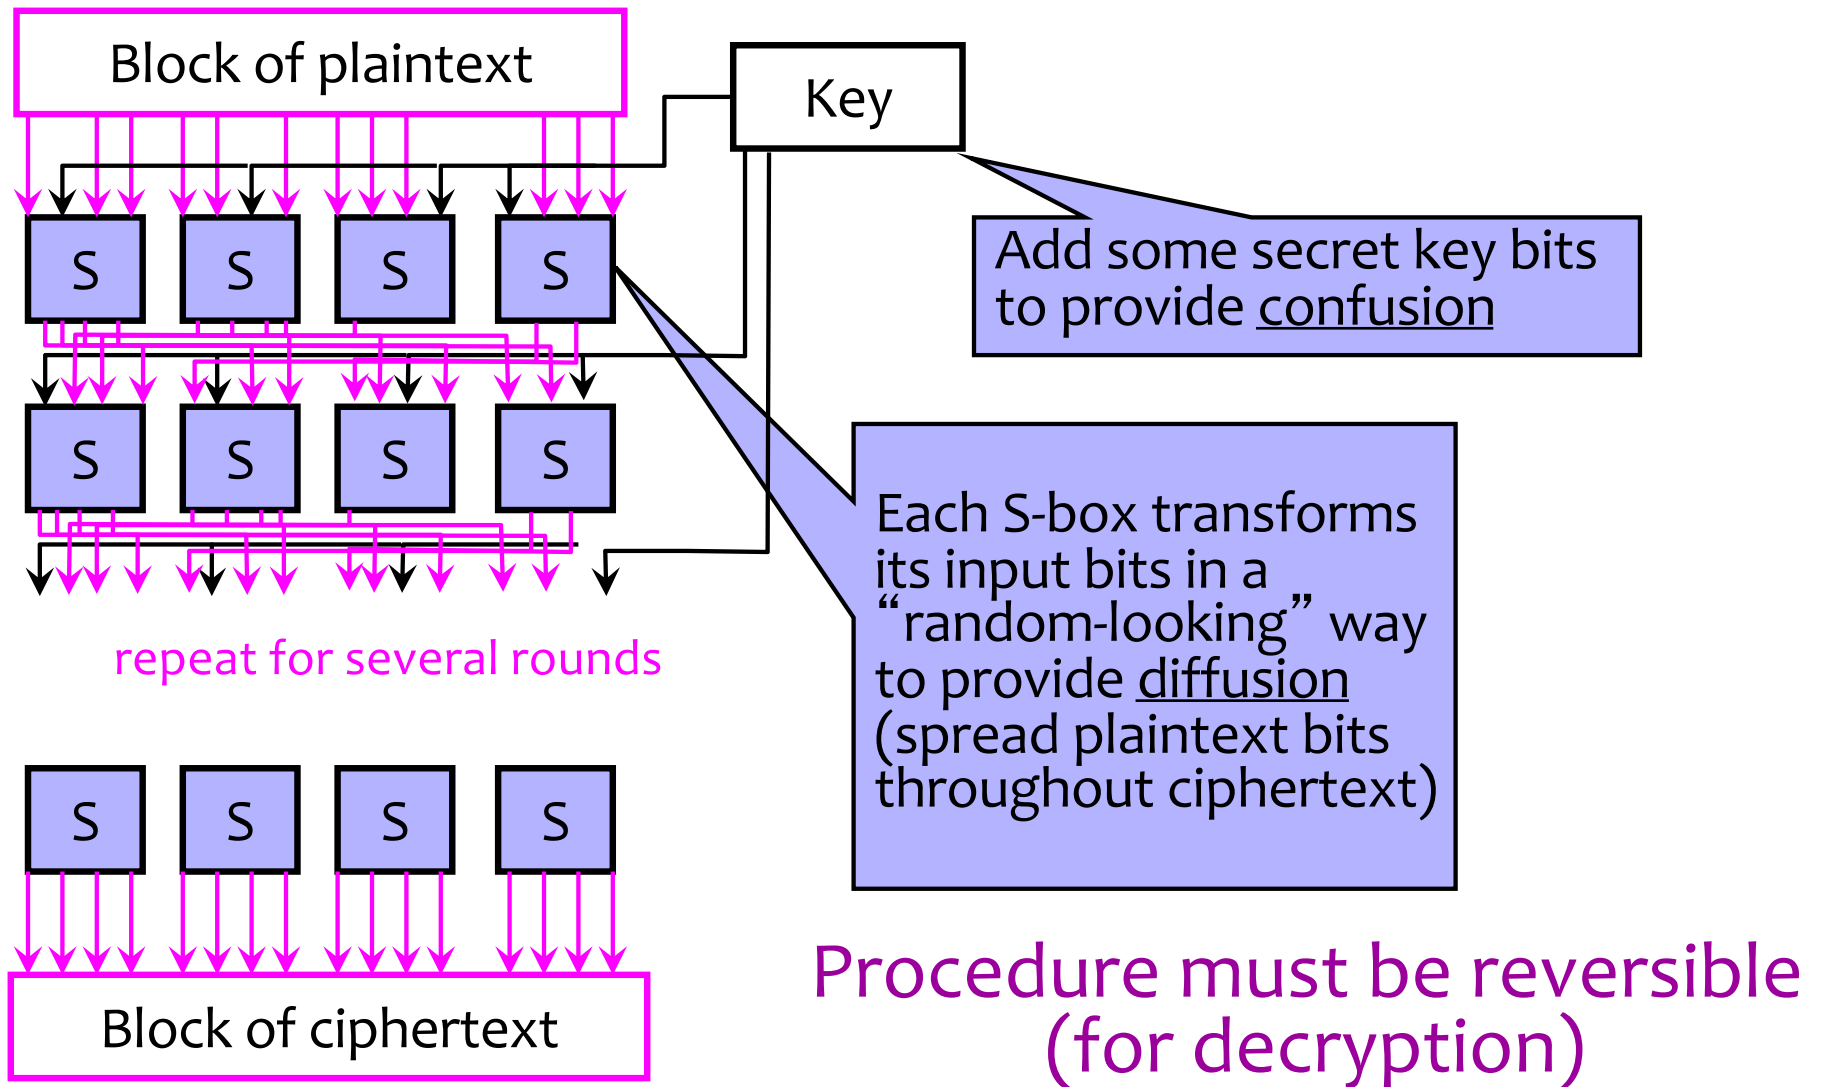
Block of plaintext

Key

S S S S

Add some secret key bits to provide confusion

S S S S

Each S-box transforms its input bits in a “random-looking” way to provide diffusion (spread plaintext bits throughout ciphertext)

repeat for several rounds

S S S S

Block of ciphertext

Procedure must be reversible (for decryption)